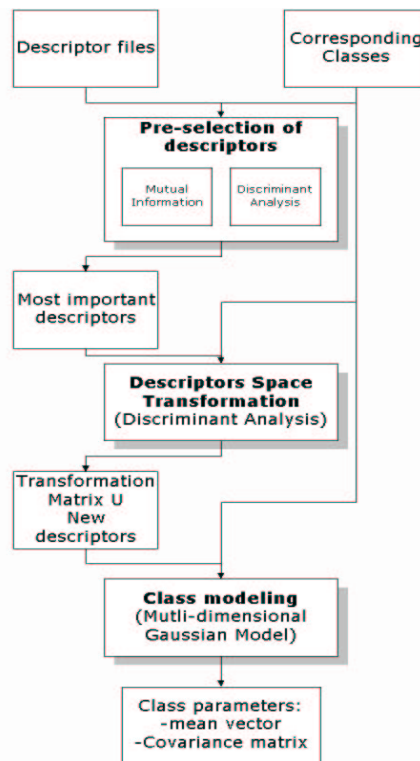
Descriptor files

Corresponding Classes

Pre-selection of descriptors

Mutual Information

Discriminant Analysis

Most important descriptors

Descriptors Space Transformation
(Discriminant Analysis)

Transformation Matrix U
New descriptors

Class modeling
(Mutli-dimensional Gaussian Model)

Class parameters:
-mean vector
-Covariance matrix